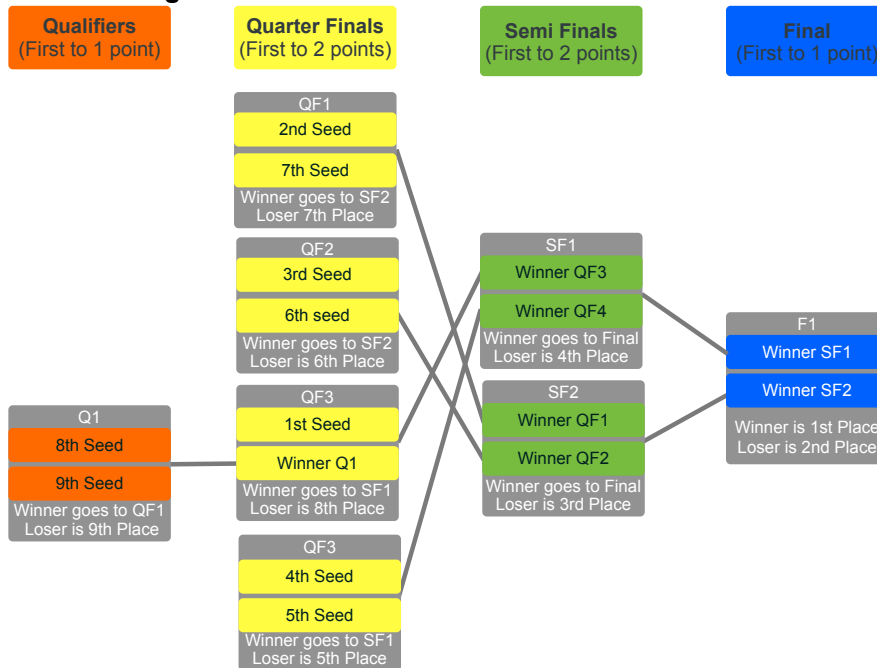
Qualifiers
(First to 1 point)

Quarter Finals
(First to 2 points)

Semi Finals
(First to 2 points)

Final
(First to 1 point)

QF1
2nd Seed
7th Seed
Winner goes to SF2
Loser 7th Place

QF2
3rd Seed
6th seed
Winner goes to SF2
Loser is 6th Place

Q1
8th Seed
9th Seed
Winner goes to QF1
Loser is 9th Place

QF3
1st Seed
Winner Q1
Winner goes to SF1
Loser is 8th Place

QF3
4th Seed
5th Seed
Winner goes to SF1
Loser is 5th Place

SF1
Winner QF3
Winner QF4
Winner goes to Final
Loser is 4th Place

SF2
Winner QF1
Winner QF2
Winner goes to Final
Loser is 3rd Place

F1
Winner SF1
Winner SF2
Winner is 1st Place
Loser is 2nd Place